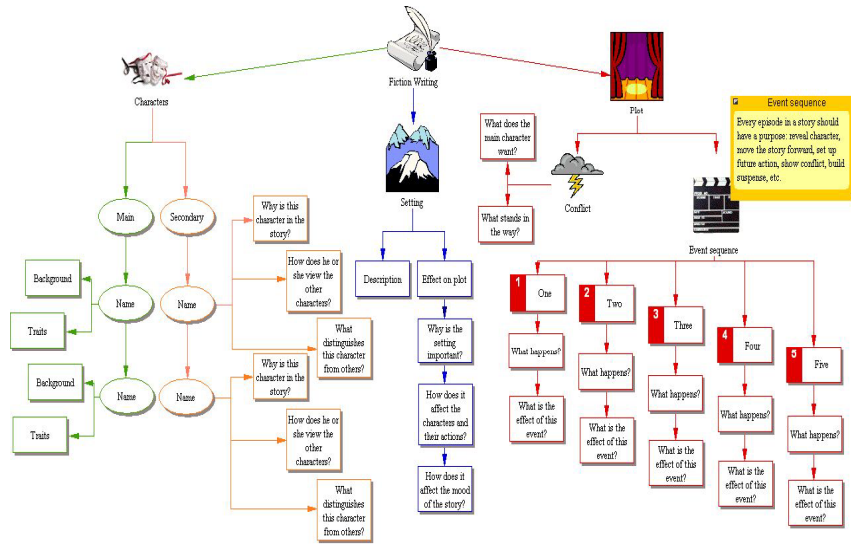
Fiction Writing

Characters

Main

Secondary

Background

Traits

Name

Name

Background

Traits

Name

Name

Why is this character in the story?

How does he or she view the other characters?

What distinguishes this character from others?

Why is this character in the story?

How does he or she view the other characters?

What distinguishes this character from others?

Setting

Description

Effect on plot

Why is the setting important?

How does it affect the characters and their actions?

How does it affect the mood of the story?

Plot

What does the main character want?

What stands in the way?

Conflict

Event sequence

Every episode in a story should have a purpose: reveal character, move the story forward, set up future action, show conflict, build suspense, etc.

Event sequence

1 One

What happens?

What is the effect of this event?

2 Two

What happens?

What is the effect of this event?

3 Three

What happens?

What is the effect of this event?

4 Four

What happens?

What is the effect of this event?

5 Five

What happens?

What is the effect of this event?